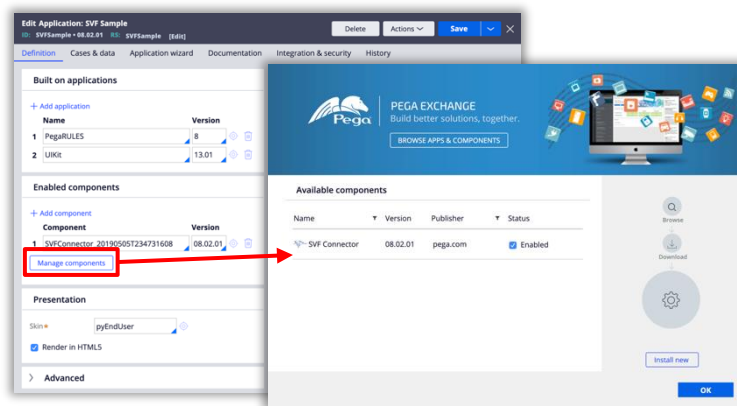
Edit Application: SVF Sample
ID: SVFSample • 08.02.01 RS: SVFSample [Edit]

Delete Actions Save

Definition Cases & data Application wizard Documentation Integration & security History

Built on applications

+ Add application

| | Name | Version |
|---|---|---|
| 1 | PegaRULES | 8 |
| 2 | UIKit | 13.01 |

Enabled components

+ Add component

| Component | Version |
|---|---|
| SVFConnector_20190505T234731608 | 08.02.01 |

Manage components

Presentation

Skin* pyEndUser

Render in HTML5

Advanced

Pega

PEGA EXCHANGE
Build better solutions, together.

BROWSE APPS & COMPONENTS

Available components

| Name | Version | Publisher | Status |
|---|---|---|---|
| SVF Connector | 08.02.01 | pega.com | Enabled |

Browse

Download

Install new

OK